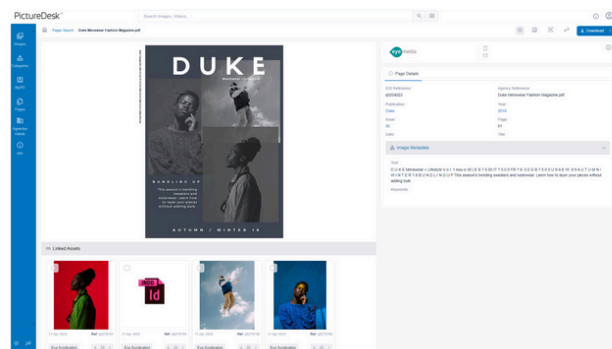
PictureDesk™

Search Images, Videos...

Images

Categories

MyPD

Pages

Agencies Admin

Wiki

Pages Search  Duke Menswear Fashion Magazine.pdf

Download

DUKE

BUNDLING UP

This season's trending sweaters and outerwear. Learn how to layer your pieces without adding bulk.

AUTUMN / WINTER 19

eye media

Page Details

EXS Reference
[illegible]

Agency Reference
Duke Menswear Fashion Magazine.pdf

Publication
Duke

Year
2019

Issue
30

Page
01

Date

Title

Image Metadata

Text
D U K E Menswear + Lifestyle Vol. 1 Issue 6 W E S T S O U T T S O U P H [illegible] B U N D L I N G U P This season's trending sweaters and outerwear. Learn how to layer your pieces without adding bulk.

Keywords

Linked Assets

Eye Syndication

Eye Syndication

Eye Syndication

Eye Syndication